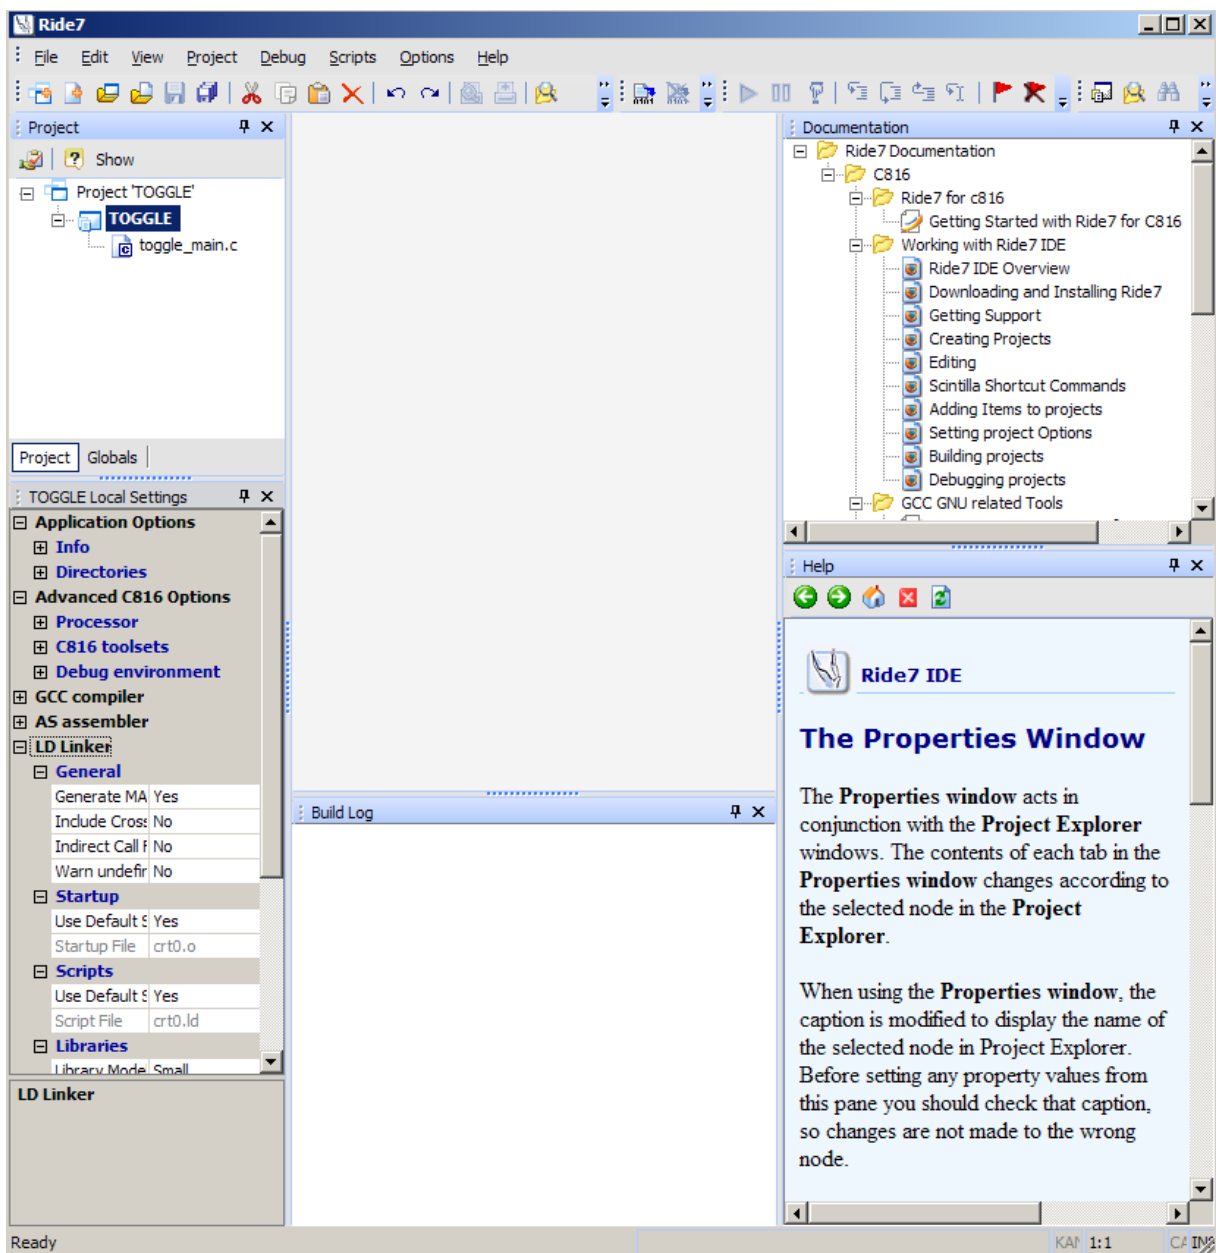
Ride7

File Edit View Project Debug Scripts Options Help

Project
Show
Project 'TOGGLE'
TOGGLE
toggle_main.c

Project Globals

TOGGLE Local Settings
Application Options
Info
Directories
Advanced C816 Options
Processor
C816 toolsets
Debug environment
GCC compiler
AS assembler
LD Linker
General

| Generate MA | Yes |
|---|---|
| Include Cross | No |
| Indirect Call F | No |
| Warn undefir | No |

Startup

| Use Default S | Yes |
|---|---|
| Startup File | crt0.o |

Scripts

| Use Default S | Yes |
|---|---|
| Script File | crt0.ld |

Libraries

| Library Mode | Small |
|---|---|

LD Linker

Build Log

Documentation
Ride7 Documentation
C816
Ride7 for c816
Getting Started with Ride7 for C816
Working with Ride7 IDE
Ride7 IDE Overview
Downloading and Installing Ride7
Getting Support
Creating Projects
Editing
Scintilla Shortcut Commands
Adding Items to projects
Setting project Options
Building projects
Debugging projects
GCC GNU related Tools

Help

Ride7 IDE

The Properties Window

The Properties window acts in conjunction with the Project Explorer windows. The contents of each tab in the Properties window changes according to the selected node in the Project Explorer.

When using the Properties window, the caption is modified to display the name of the selected node in Project Explorer. Before setting any property values from this pane you should check that caption, so changes are not made to the wrong node.

Ready
KAN 1:1 CA INS